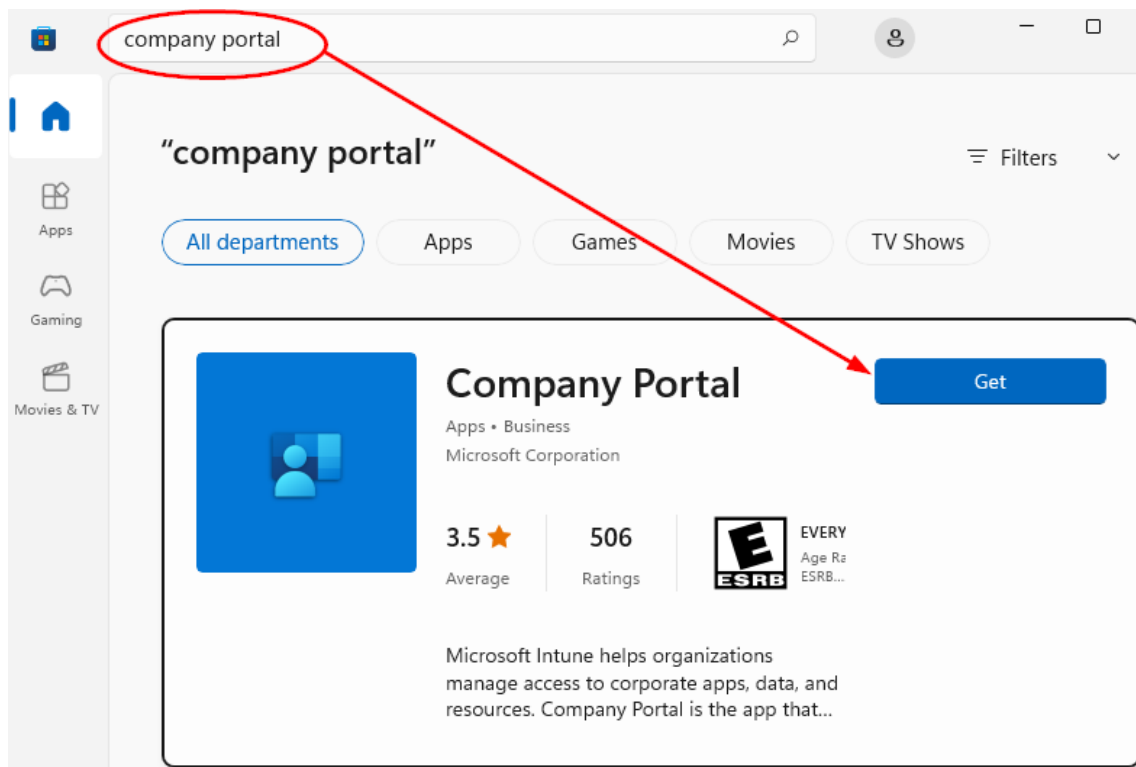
company portal

Apps

Gaming

Movies & TV

“company portal”

Filters

All departments
Apps
Games
Movies
TV Shows

Company Portal

Get

Apps • Business
Microsoft Corporation

3.5
Average

506
Ratings

E
ESRB

EVERY
Age Ra
ESRB...

Microsoft Intune helps organizations manage access to corporate apps, data, and resources. Company Portal is the app that...